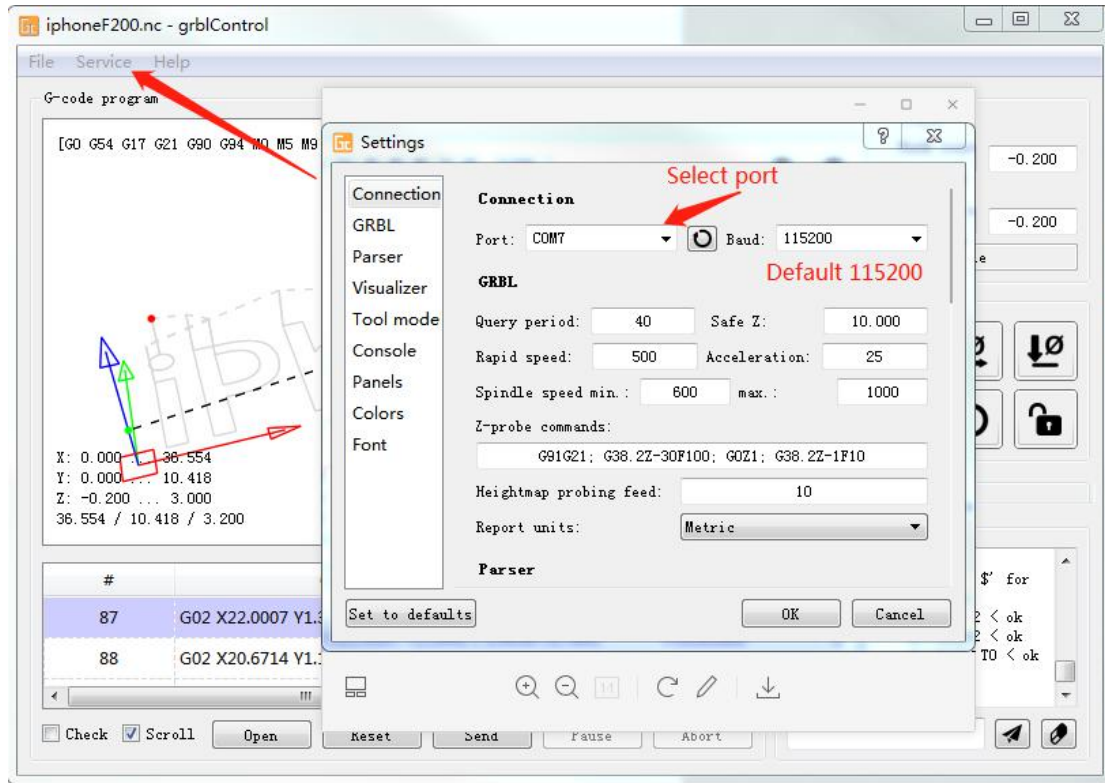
iphoneF200.nc - grblControl

File Service Help

G-code program

[G0 G54 G17 G21 G90 G94 M0 M5 M9

Settings

Connection
GRBL
Parser
Visualizer
Tool mode
Console
Panels
Colors
Font

Connection

Select port

Port: COM7 Baud: 115200

Default 115200

GRBL

Query period: 40 Safe Z: 10.000

Rapid speed: 500 Acceleration: 25

Spindle speed min.: 600 max.: 1000

Z-probe commands:

G91G21; G38.2Z-30F100; G0Z1; G38.2Z-1F10

Heightmap probing feed: 10

Report units: Metric

Parser

Set to defaults

OK Cancel

-0.200

-0.200

X: 0.000 ... 36.554
Y: 0.000 ... 10.418
Z: -0.200 ... 3.000
36.554 / 10.418 / 3.200

| # | |
|---|---|
| 87 | G02 X22.0007 Y1.3 |
| 88 | G02 X20.6714 Y1.1 |

$' for
2 < ok
2 < ok
T0 < ok

Check Scroll Open Reset Send Pause Abort